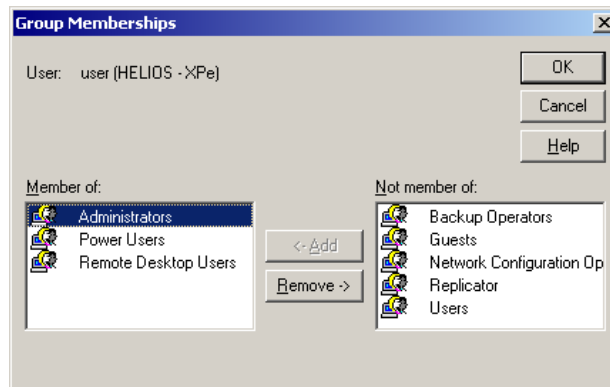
Group Memberships

User: user (HELIOS - XPe)

OK

Cancel

Help

Member of:

Administrators
Power Users
Remote Desktop Users

<- Add

Remove ->

Not member of:

Backup Operators
Guests
Network Configuration Op
Replicator
Users